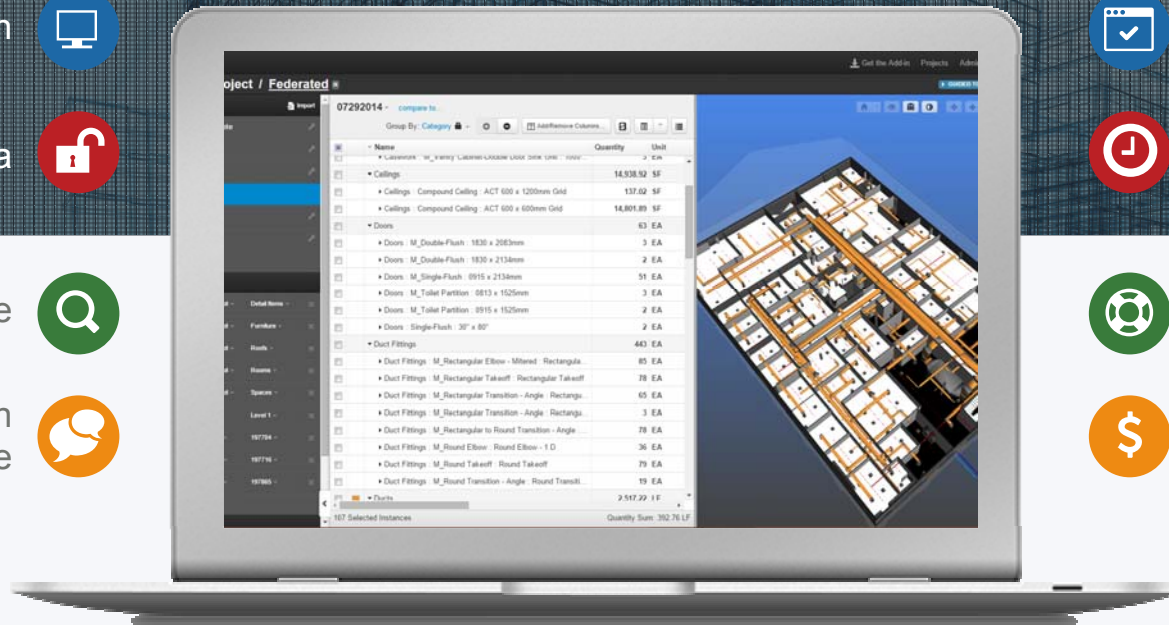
n

a

e

n
e

Get the Add-in Projects Admi

oject / Federated

Import

Detail Items
Furniture
Roofs
Rooms
Spaces
Level 1
197784
197716
197865

07292014 compare to...

Group By: Category Add/Remove Columns...

| | Name | Quantity | Unit |
|---|---|---|---|
| | Casework : M_Vanity Cabinet-Double Door Sink Unit : 1000 | 3 | EA |
| | Ceilings | 14,938.92 | SF |
| | Ceilings : Compound Ceiling : ACT 600 x 1200mm Grid | 137.02 | SF |
| | Ceilings : Compound Ceiling : ACT 600 x 600mm Grid | 14,801.89 | SF |
| | Doors | 63 | EA |
| | Doors : M_Double-Flush : 1830 x 2083mm | 3 | EA |
| | Doors : M_Double-Flush : 1830 x 2134mm | 2 | EA |
| | Doors : M_Single-Flush : 0915 x 2134mm | 51 | EA |
| | Doors : M_Toilet Partition : 0813 x 1525mm | 3 | EA |
| | Doors : M_Toilet Partition : 0915 x 1525mm | 2 | EA |
| | Doors : Single-Flush : 30" x 80" | 2 | EA |
| | Duct Fittings | 443 | EA |
| | Duct Fittings : M_Rectangular Elbow - Mitered : Rectangula... | 85 | EA |
| | Duct Fittings : M_Rectangular Takeoff : Rectangular Takeoff | 78 | EA |
| | Duct Fittings : M_Rectangular Transition - Angle : Rectangu... | 65 | EA |
| | Duct Fittings : M_Rectangular Transition - Angle : Rectangu... | 3 | EA |
| | Duct Fittings : M_Rectangular to Round Transition - Angle ... | 78 | EA |
| | Duct Fittings : M_Round Elbow : Round Elbow - 1 D | 36 | EA |
| | Duct Fittings : M_Round Takeoff : Round Takeoff | 79 | EA |
| | Duct Fittings : M_Round Transition - Angle : Round Transiti... | 19 | EA |
| | Ducts | 2,517.22 | LF |

107 Selected Instances

Quantity Sum: 392.76 LF